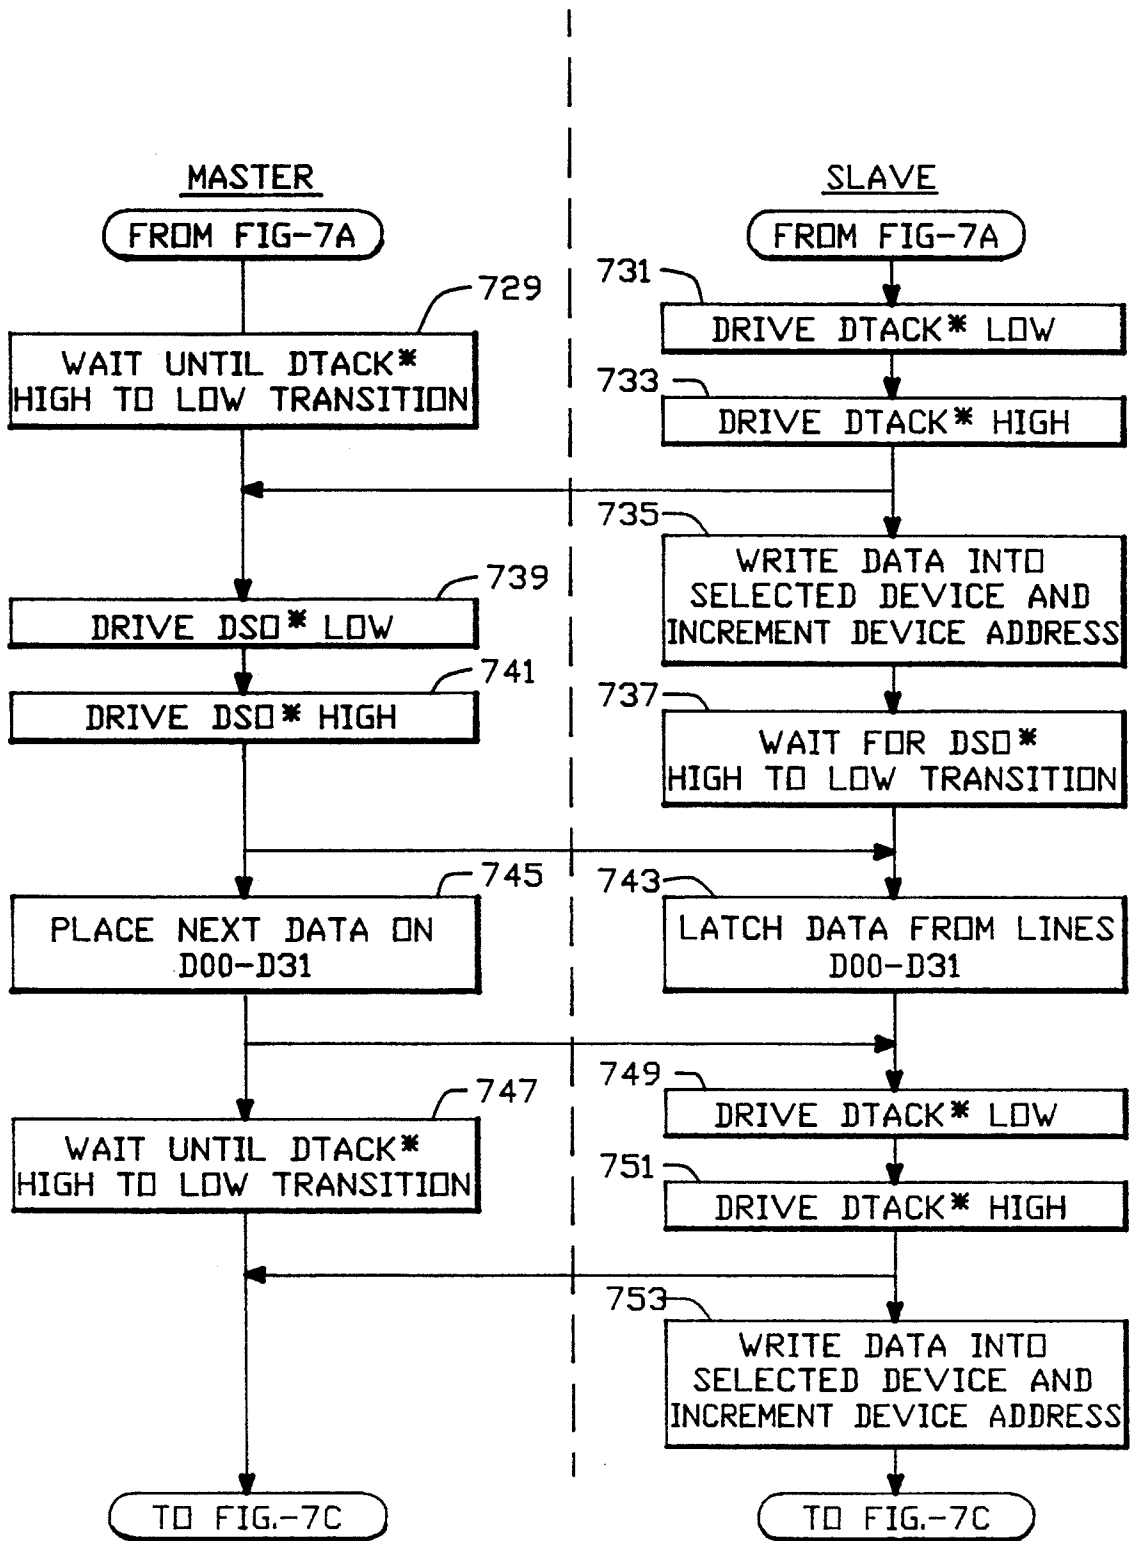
MASTER

FROM FIG-7A

729

WAIT UNTIL DTACK* HIGH TO LOW TRANSITION

739

DRIVE DSO* LOW

741

DRIVE DSO* HIGH

745

PLACE NEXT DATA ON D00-D31

747

WAIT UNTIL DTACK* HIGH TO LOW TRANSITION

TO FIG.-7C

SLAVE

FROM FIG-7A

731

DRIVE DTACK* LOW

733

DRIVE DTACK* HIGH

735

WRITE DATA INTO SELECTED DEVICE AND INCREMENT DEVICE ADDRESS

737

WAIT FOR DSO* HIGH TO LOW TRANSITION

743

LATCH DATA FROM LINES D00-D31

749

DRIVE DTACK* LOW

751

DRIVE DTACK* HIGH

753

WRITE DATA INTO SELECTED DEVICE AND INCREMENT DEVICE ADDRESS

TO FIG.-7C